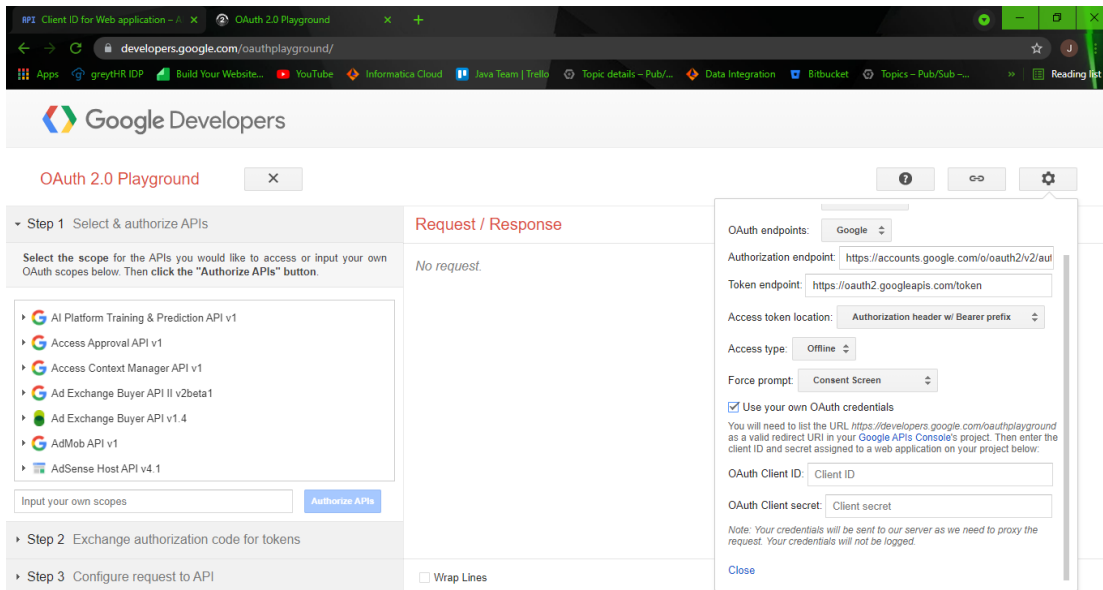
Client ID for Web application – A ×
OAuth 2.0 Playground ×
+

developers.google.com/oauthplayground/

Apps greytHR IDP Build Your Website... YouTube Informatica Cloud Java Team | Trello Topic details – Pub/... Data Integration Bitbucket Topics – Pub/Sub –... » Reading list

Google Developers

OAuth 2.0 Playground ×

Step 1 Select & authorize APIs

Select the scope for the APIs you would like to access or input your own OAuth scopes below. Then click the "Authorize APIs" button.

AI Platform Training & Prediction API v1
Access Approval API v1
Access Context Manager API v1
Ad Exchange Buyer API II v2beta1
Ad Exchange Buyer API v1.4
AdMob API v1
AdSense Host API v4.1

Input your own scopes
Authorize APIs

Step 2 Exchange authorization code for tokens

Step 3 Configure request to API

Request / Response

No request.

Wrap Lines

OAuth endpoints: Google

Authorization endpoint: https://accounts.google.com/o/oauth2/v2/aut

Token endpoint: https://oauth2.googleapis.com/token

Access token location: Authorization header w/ Bearer prefix

Access type: Offline

Force prompt: Consent Screen

Use your own OAuth credentials

You will need to list the URL https://developers.google.com/oauthplayground as a valid redirect URI in your Google APIs Console's project. Then enter the client ID and secret assigned to a web application on your project below:

OAuth Client ID: Client ID

OAuth Client secret: Client secret

Note: Your credentials will be sent to our server as we need to proxy the request. Your credentials will not be logged.

Close